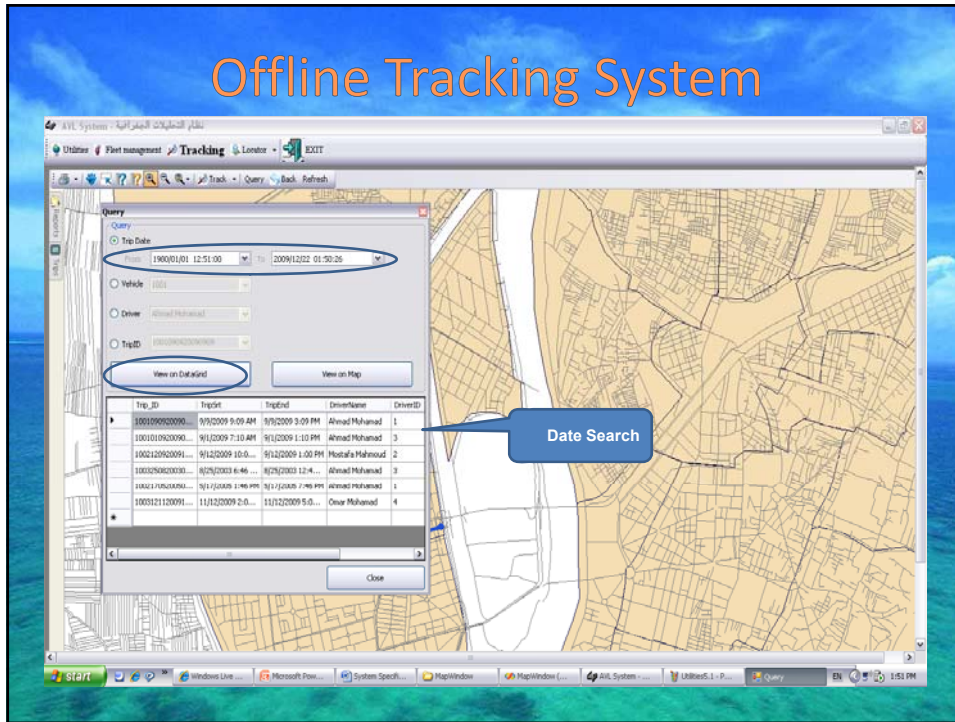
Offline Tracking System

AVL System - نظام التطبيقات الجغرافية

Utilities Fleet management Tracking Locator EXIT

Track Query Back Refresh

Query

Query

Trip Date

From 1900/01/01 12:51:00 To 2009/12/22 01:50:26

Vehicle 1001

Driver Ahmad Mohamad

TripID 1001090920090909

View on DataGrid

View on Map

| | Trip_ID | TripSrt | TripEnd | DriverName | DriverID |
|---|---|---|---|---|---|
| ▶ | 100109092009O... | 9/9/2009 9:09 AM | 9/9/2009 3:09 PM | Ahmad Mohamad | 1 |
| | 10010109200900... | 9/1/2009 7:10 AM | 9/1/2009 1:10 PM | Ahmad Mohamad | 3 |
| | 1002120920091... | 9/12/2009 10:0... | 9/12/2009 1:00 PM | Mostafa Mahmoud | 2 |
| | 10032508200300... | 8/25/2003 6:46 ... | 8/25/2003 12:4... | Ahmad Mohamad | 3 |
| | 10021705200500... | 5/17/2005 1:46 PM | 5/17/2005 7:46 PM | Ahmad Mohamad | 1 |
| | 1003121120091... | 11/12/2009 2:0... | 11/12/2009 5:0... | Omar Mohamad | 4 |
| * | | | | | |

Close

Date Search

Reports Trips

start Windows Live ... Microsoft Pow... System Specifi... MapWindow MapWindow (... AVL System - ... Utilities5.1 - P... Query EN 1:51 PM